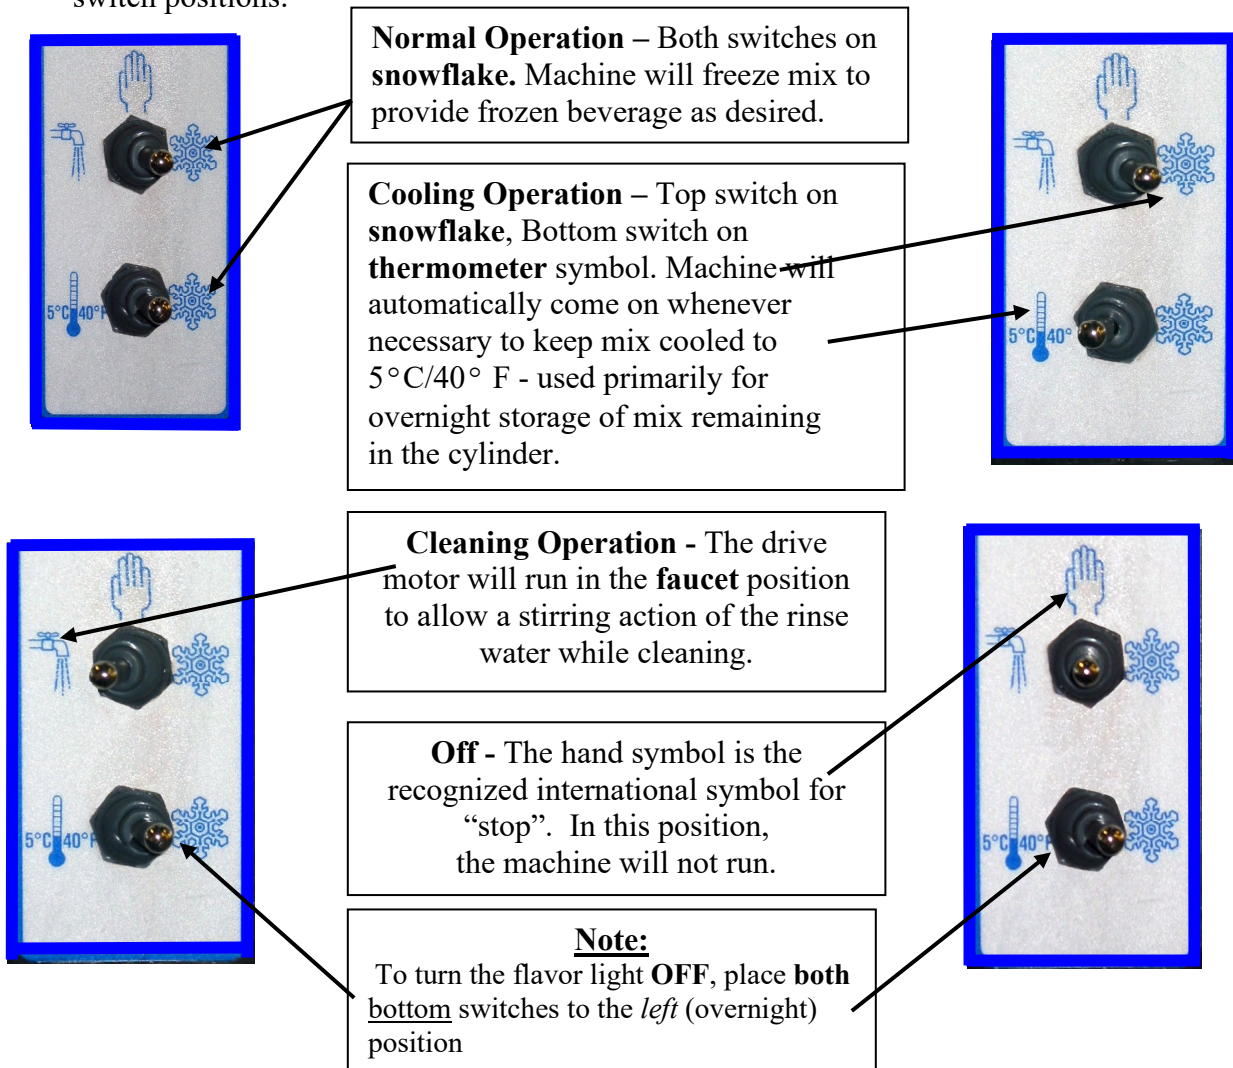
switch positions:

**Normal Operation –** Both switches on **snowflake.** Machine will freeze mix to provide frozen beverage as desired.

5°C 40°F

**Cooling Operation –** Top switch on **snowflake**, Bottom switch on **thermometer** symbol. Machine will automatically come on whenever necessary to keep mix cooled to 5°C/40° F - used primarily for overnight storage of mix remaining in the cylinder.

5°C 40°

**Cleaning Operation -** The drive motor will run in the **faucet** position to allow a stirring action of the rinse water while cleaning.

5°C 40°F

**Off -** The hand symbol is the recognized international symbol for “stop”. In this position, the machine will not run.

5°C 40°F

**Note:**
To turn the flavor light **OFF**, place **both** bottom switches to the *left* (overnight) position